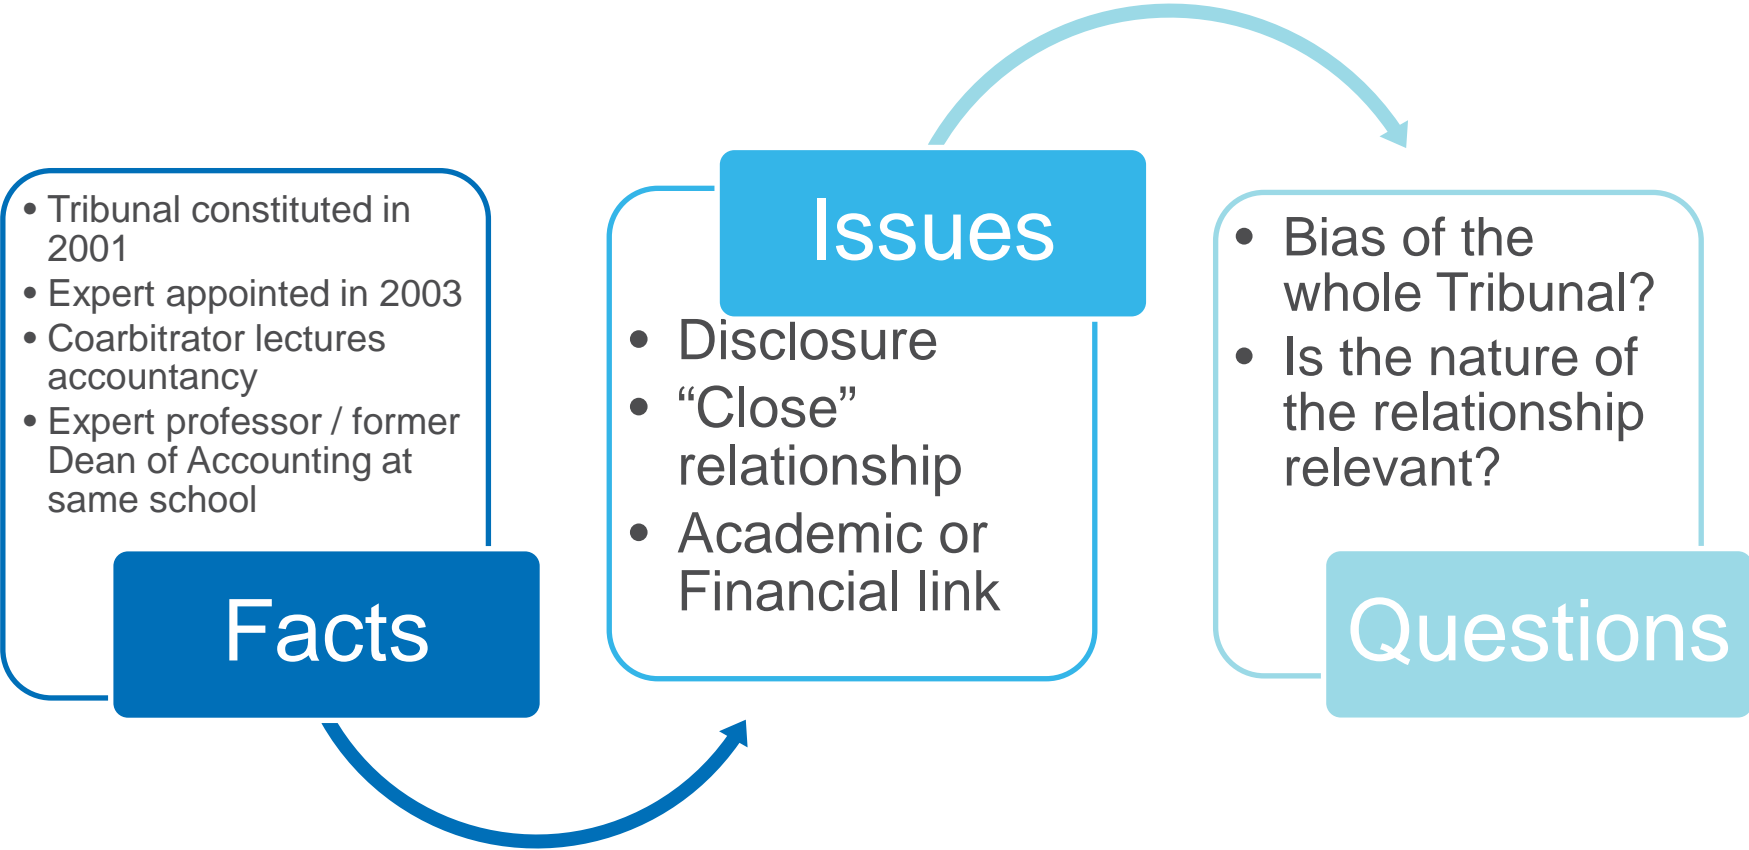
• Tribunal constituted in 2001
• Expert appointed in 2003
• Coarbitrator lectures accountancy
• Expert professor / former Dean of Accounting at same school

Facts

Issues

• Disclosure
• “Close” relationship
• Academic or Financial link

• Bias of the whole Tribunal?
• Is the nature of the relationship relevant?

Questions